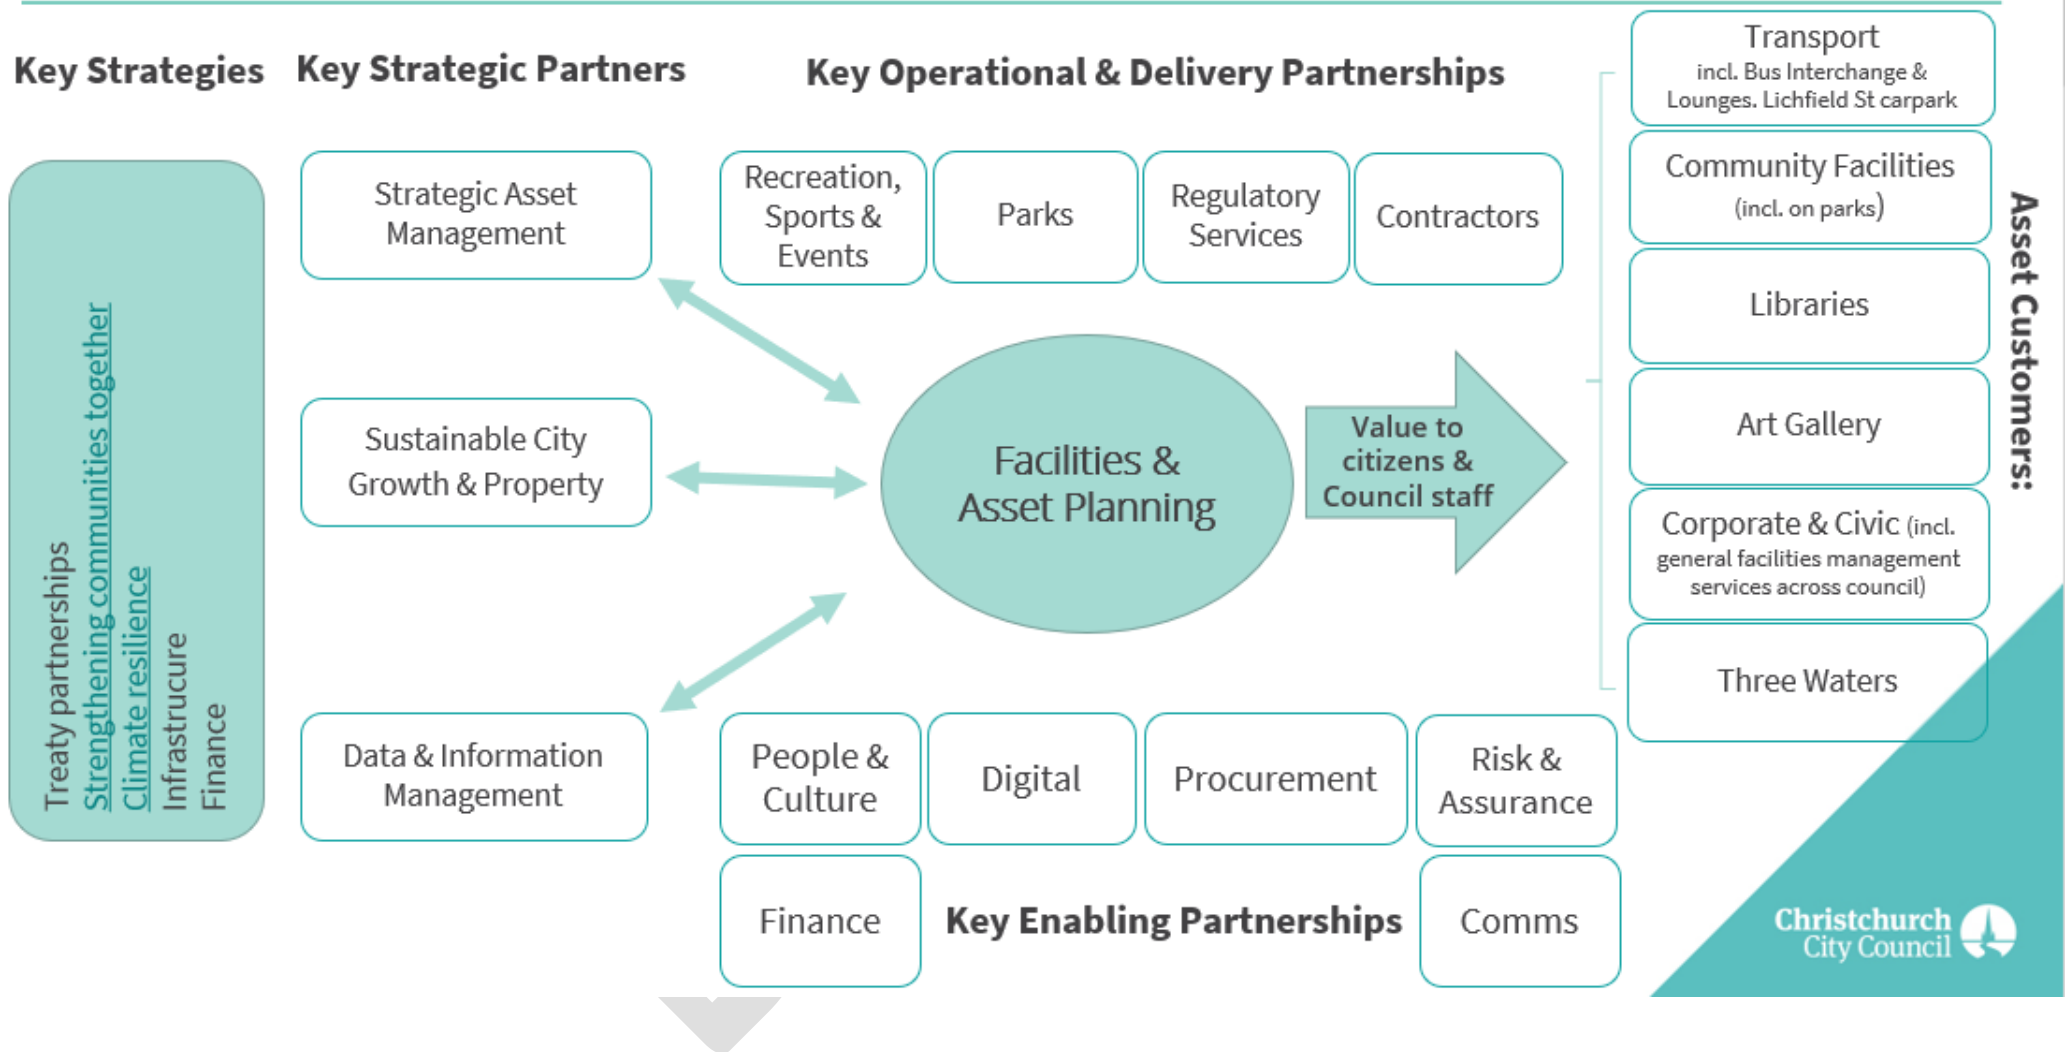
Key Strategies

Key Strategic Partners

Key Operational & Delivery Partnerships

Treaty partnerships
Strengthening communities together
Climate resilience
Infrastrucure
Finance

Strategic Asset Management

Sustainable City Growth & Property

Data & Information Management

Recreation, Sports & Events

Parks

Regulatory Services

Contractors

Facilities & Asset Planning

Value to citizens & Council staff

People & Culture

Digital

Procurement

Risk & Assurance

Finance

Key Enabling Partnerships

Comms

Transport
incl. Bus Interchange & Lounges. Lichfield St carpark

Community Facilities
(incl. on parks)

Libraries

Art Gallery

Corporate & Civic (incl. general facilities management services across council)

Three Waters

Asset Customers:

Christchurch City Council